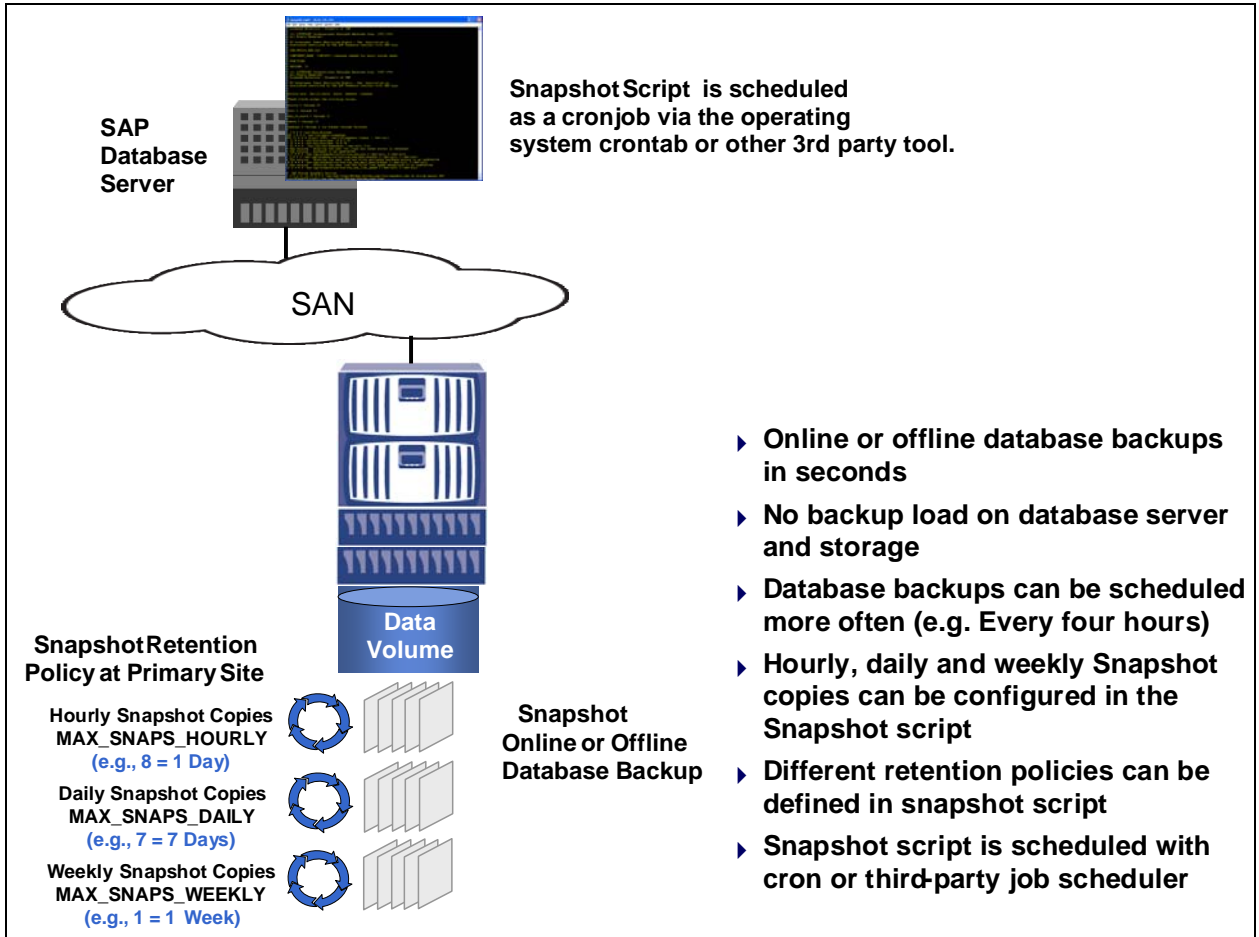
SAP Database Server

Snapshot Script is scheduled as a cronjob via the operating system crontab or other 3rd party tool.

SAN

Data Volume

Snapshot Retention Policy at Primary Site

Hourly Snapshot Copies
MAX_SNAPS_HOURLY
(e.g., 8 = 1 Day)

Daily Snapshot Copies
MAX_SNAPS_DAILY
(e.g., 7 = 7 Days)

Weekly Snapshot Copies
MAX_SNAPS_WEEKLY
(e.g., 1 = 1 Week)

Snapshot
Online or Offline
Database Backup

- Online or offline database backups in seconds
- No backup load on database server and storage
- Database backups can be scheduled more often (e.g. Every four hours)
- Hourly, daily and weekly Snapshot copies can be configured in the Snapshot script
- Different retention policies can be defined in snapshot script
- Snapshot script is scheduled with cron or third-party job scheduler